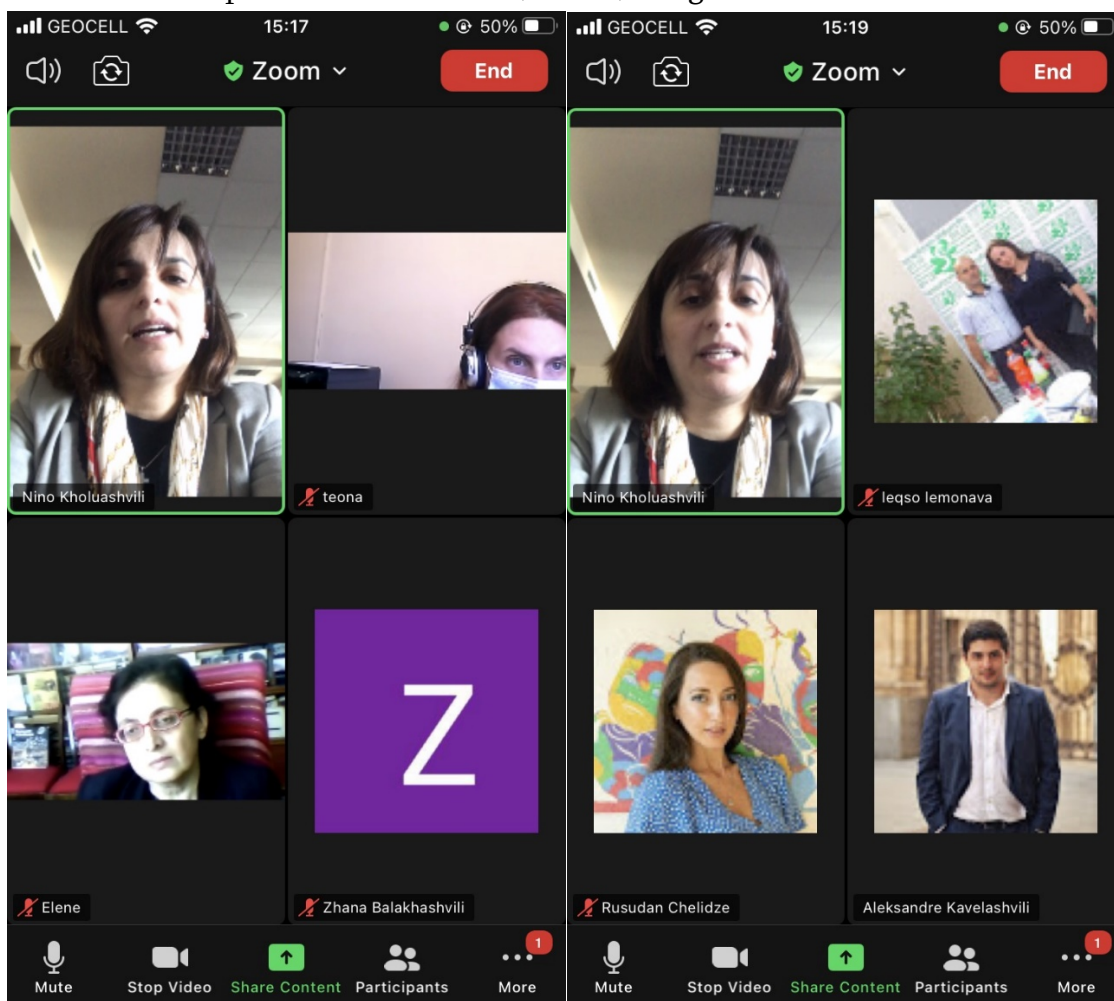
GEOCELL 15:17 50%
Zoom
End
Nino Kholuashvili
teona
Elene
Z
Zhana Balakhashvili
Mute
Stop Video
Share Content
Participants
1
More

GEOCELL 15:19 50%
Zoom
End
Nino Kholuashvili
leqso lemonava
Rusudan Chelidze
Aleksandre Kavelashvili
Mute
Stop Video
Share Content
Participants
1
More